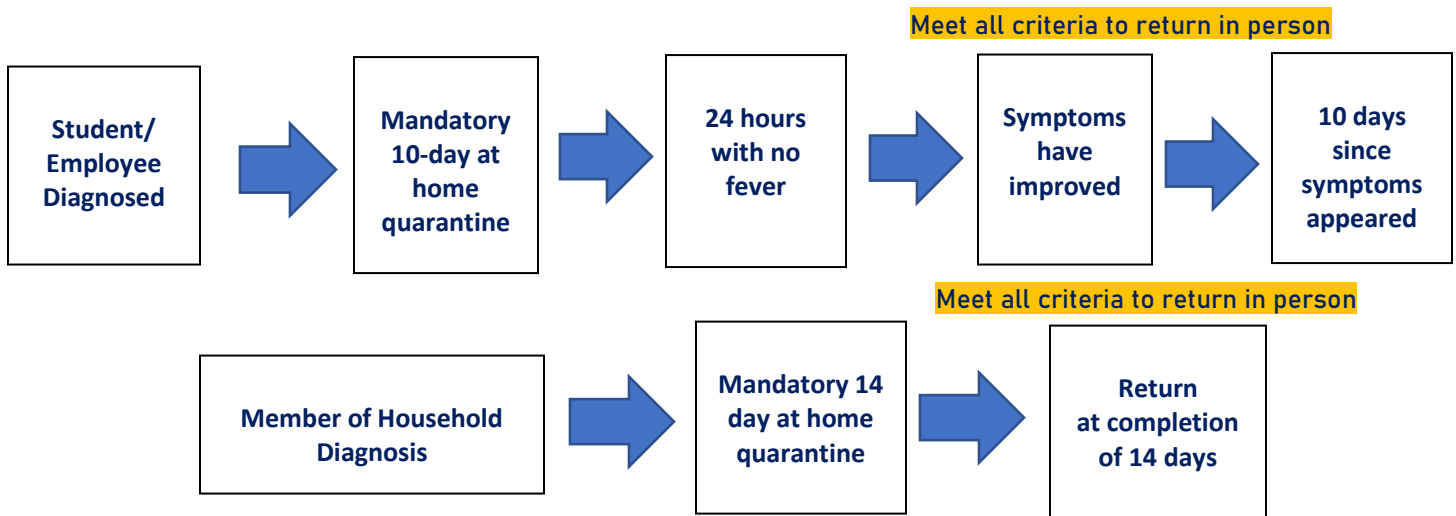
Meet all criteria to return in person

Student/ Employee Diagnosed

Mandatory 10-day at home quarantine

24 hours with no fever

Symptoms have improved

10 days since symptoms appeared

Meet all criteria to return in person

Member of Household Diagnosis

Mandatory 14 day at home quarantine

Return at completion of 14 days